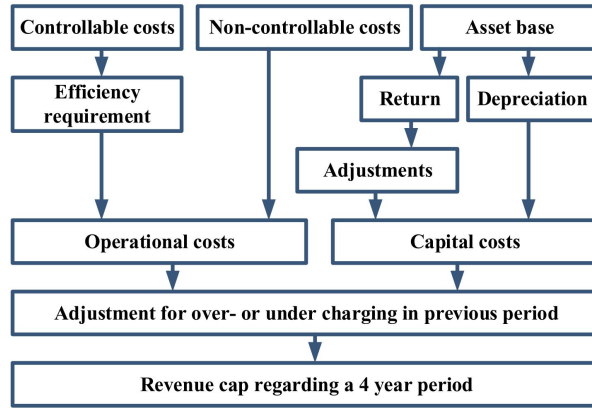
Controllable costs

Non-controllable costs

Asset base

Efficiency requirement

Return

Depreciation

Adjustments

Operational costs

Capital costs

Adjustment for over- or under charging in previous period

Revenue cap regarding a 4 year period